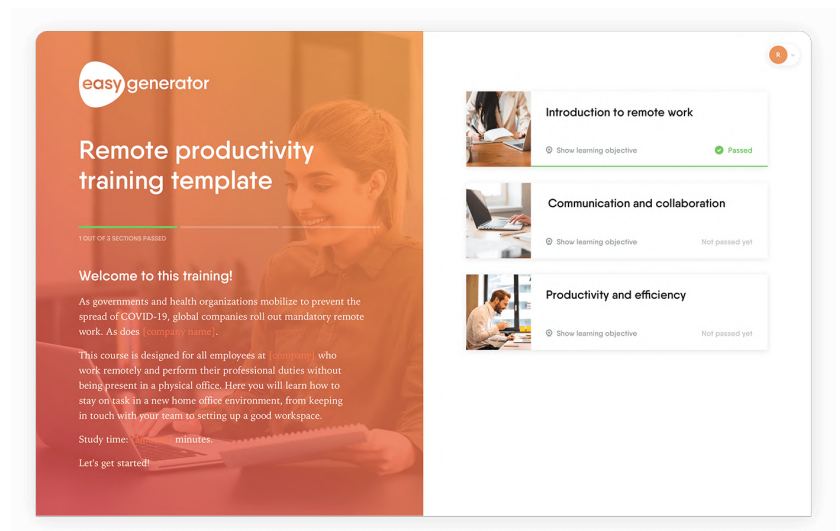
easy generator

Remote productivity training template

1 OUT OF 3 SECTIONS PASSED

Welcome to this training!

As governments and health organizations mobilize to prevent the spread of COVID-19, global companies roll out mandatory remote work. As does {company name}.

This course is designed for all employees at {company} who work remotely and perform their professional duties without being present in a physical office. Here you will learn how to stay on task in a new home office environment, from keeping in touch with your team to setting up a good workspace.

Study time: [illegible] minutes.

Let's get started!

R

Introduction to remote work
Show learning objective
Passed

Communication and collaboration
Show learning objective
Not passed yet

Productivity and efficiency
Show learning objective
Not passed yet